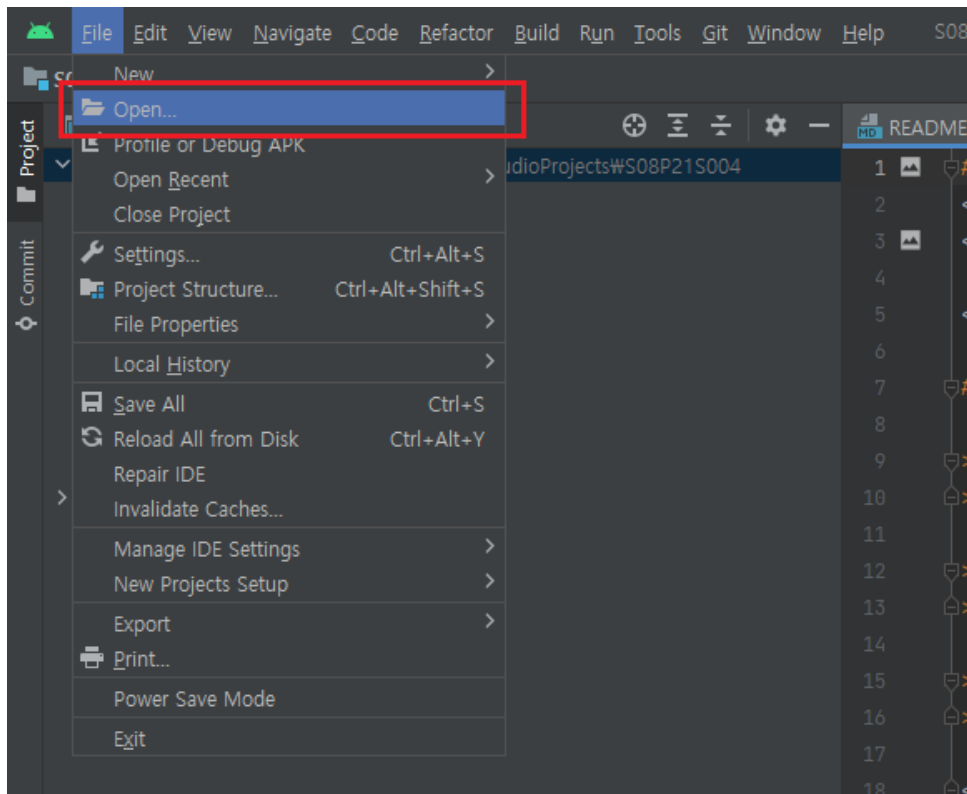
File Edit View Navigate Code Refactor Build Run Tools Git Window Help S08

Project

Commit

New
Open...
Profile or Debug APK
Open Recent
Close Project
Settings... Ctrl+Alt+S
Project Structure... Ctrl+Alt+Shift+S
File Properties
Local History
Save All Ctrl+S
Reload All from Disk Ctrl+Alt+Y
Repair IDE
Invalidate Caches...
Manage IDE Settings
New Projects Setup
Export
Print...
Power Save Mode
Exit

udioProjects₩S08P21S004

README

1
2
3
4
5
6
7
8
9
10
11
12
13
14
15
16
17
18